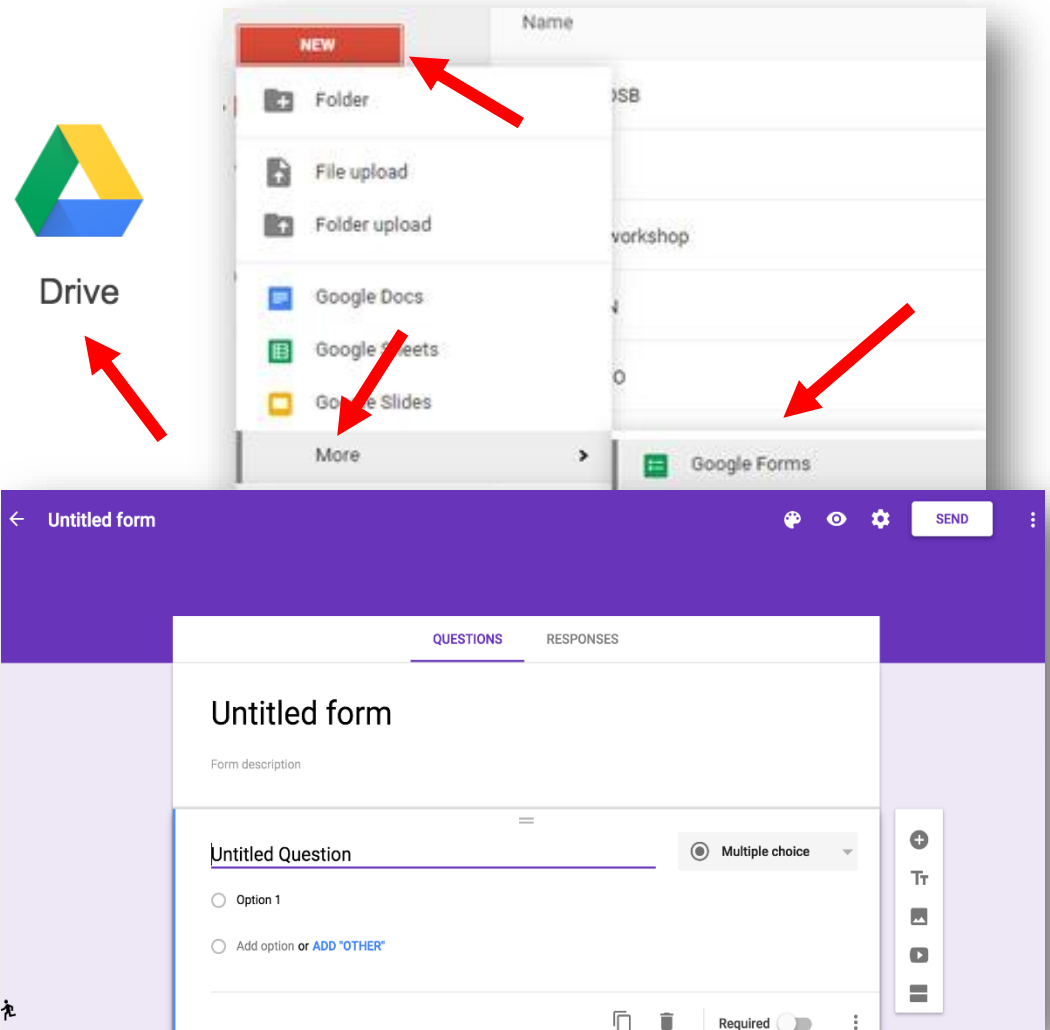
Drive

NEW

Name

Folder

DSB

File upload

Folder upload

workshop

Google Docs

N

Google Sheets

O

Google Slides

More

Google Forms

Untitled form

SEND

QUESTIONS

RESPONSES

Untitled form

Form description

Untitled Question

Multiple choice

Option 1

Add option or ADD "OTHER"

Required